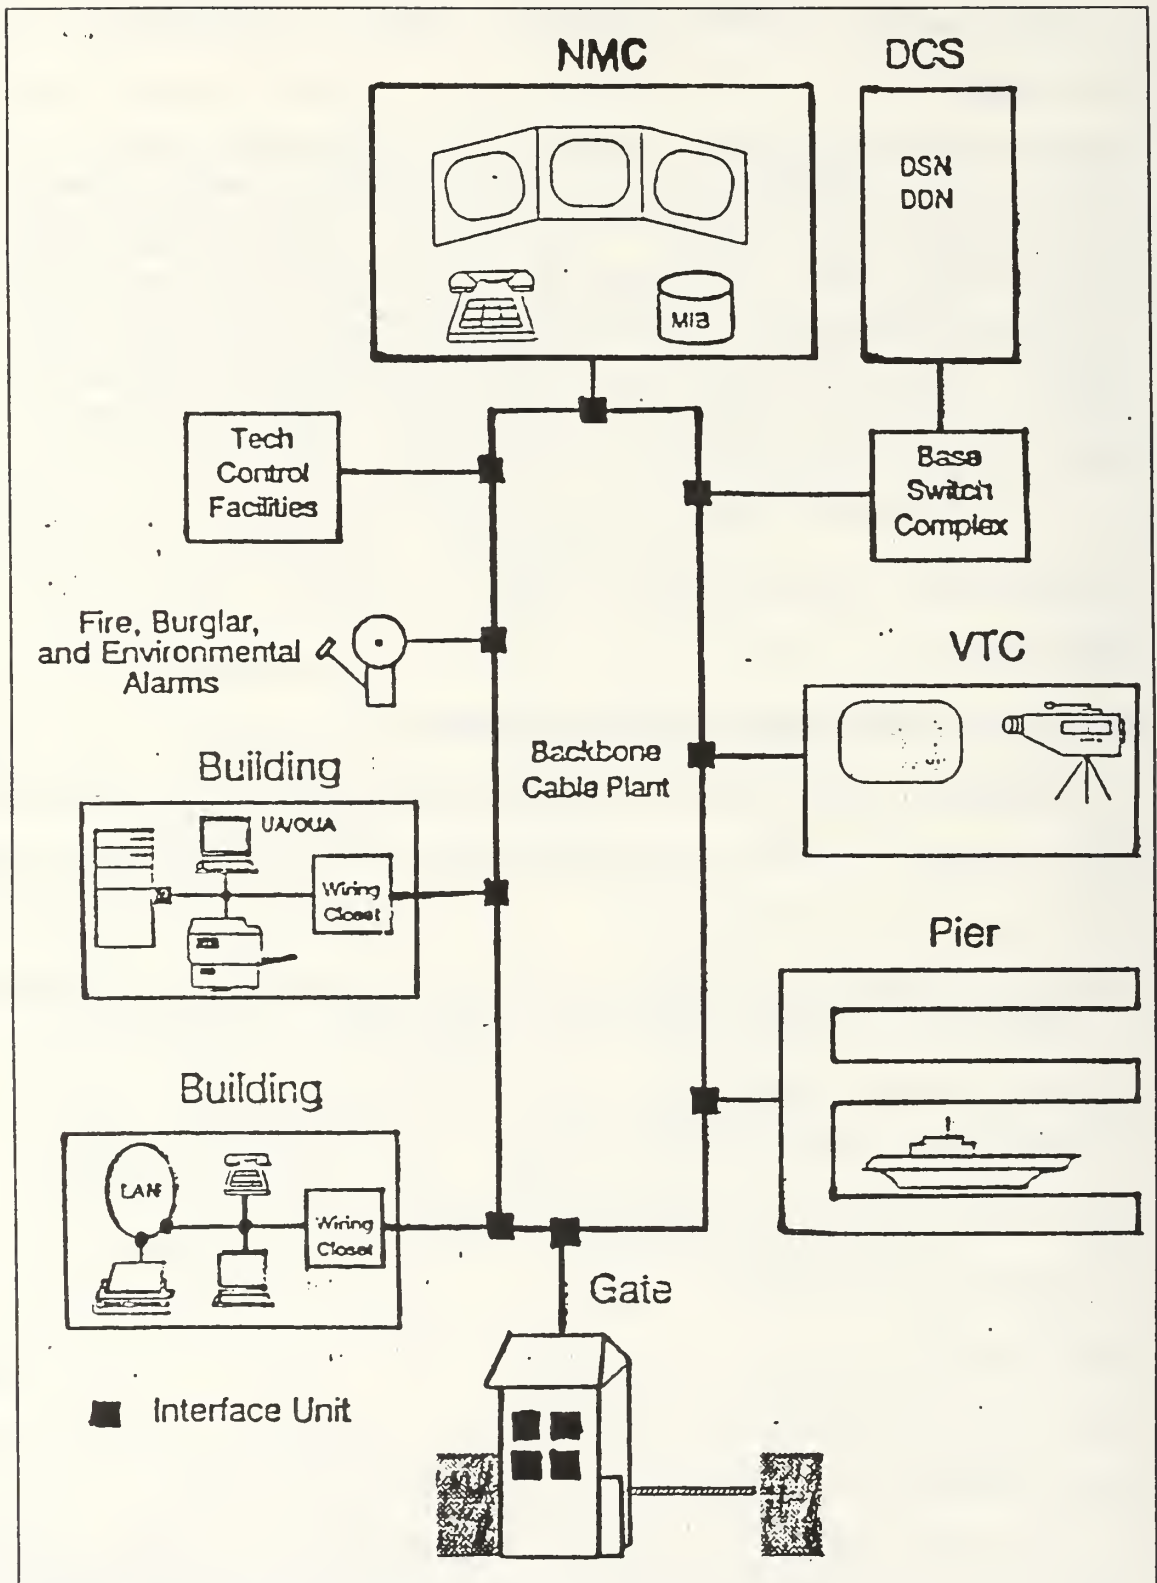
NMC

DCS

DSN
DDN

MIB

Tech Control Facilities

Base Switch Complex

Fire, Burglar, and Environmental Alarms

VTC

Backbone Cable Plant

Building

UA/OUA

Wiring Closet

Pier

Building

LAN

Wiring Closet

Gate

Interface Unit